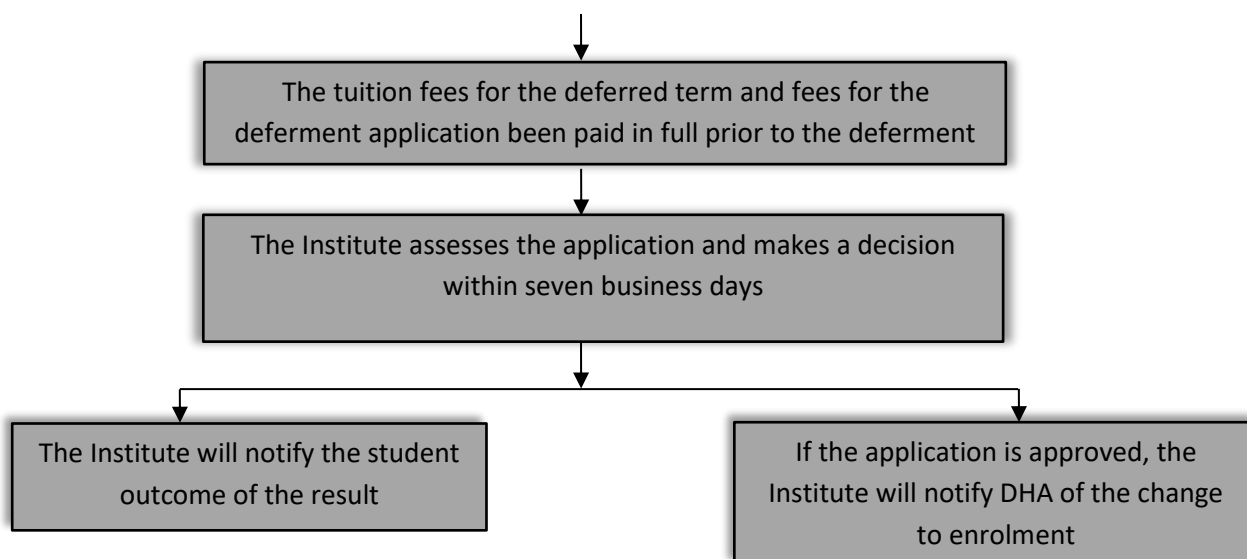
The tuition fees for the deferred term and fees for the deferment application been paid in full prior to the deferment

The Institute assesses the application and makes a decision within seven business days

The Institute will notify the student outcome of the result

If the application is approved, the Institute will notify DHA of the change to enrolment